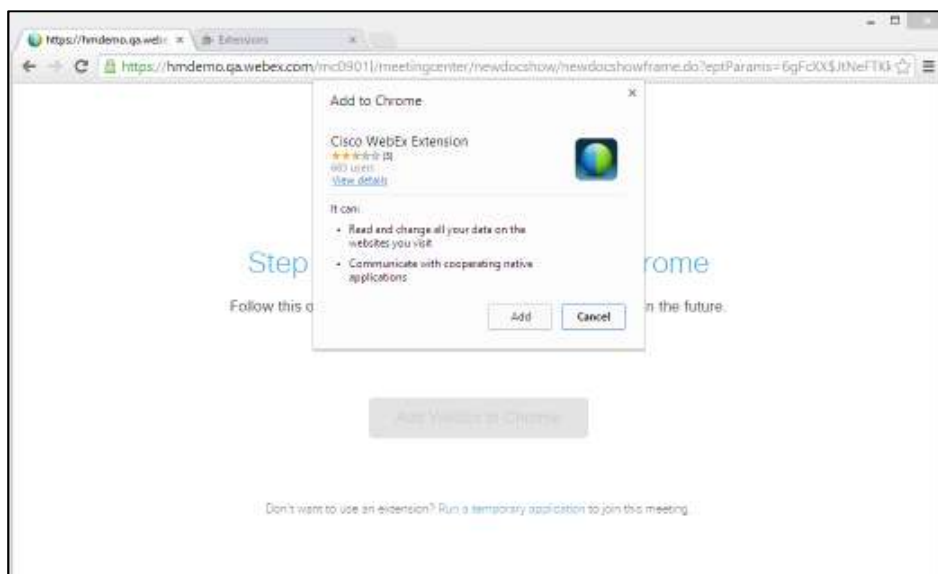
https://hmdemo.qa.webe ×
Extensions ×

https://hmdemo.qa.webex.com/mc0901l/meetingcenter/newdocshow/newdocshowframe.do?eptParams=6gFcXX$JtNeFTKk

Step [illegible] rome

Follow this o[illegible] n the future.

Add to Chrome ×

Cisco WebEx Extension
★★★★★ (8)
603 users
View details

It can:
• Read and change all your data on the websites you visit
• Communicate with cooperating native applications

Add Cancel

Add WebEx to Chrome

Don't want to use an extension? Run a temporary application to join this meeting.